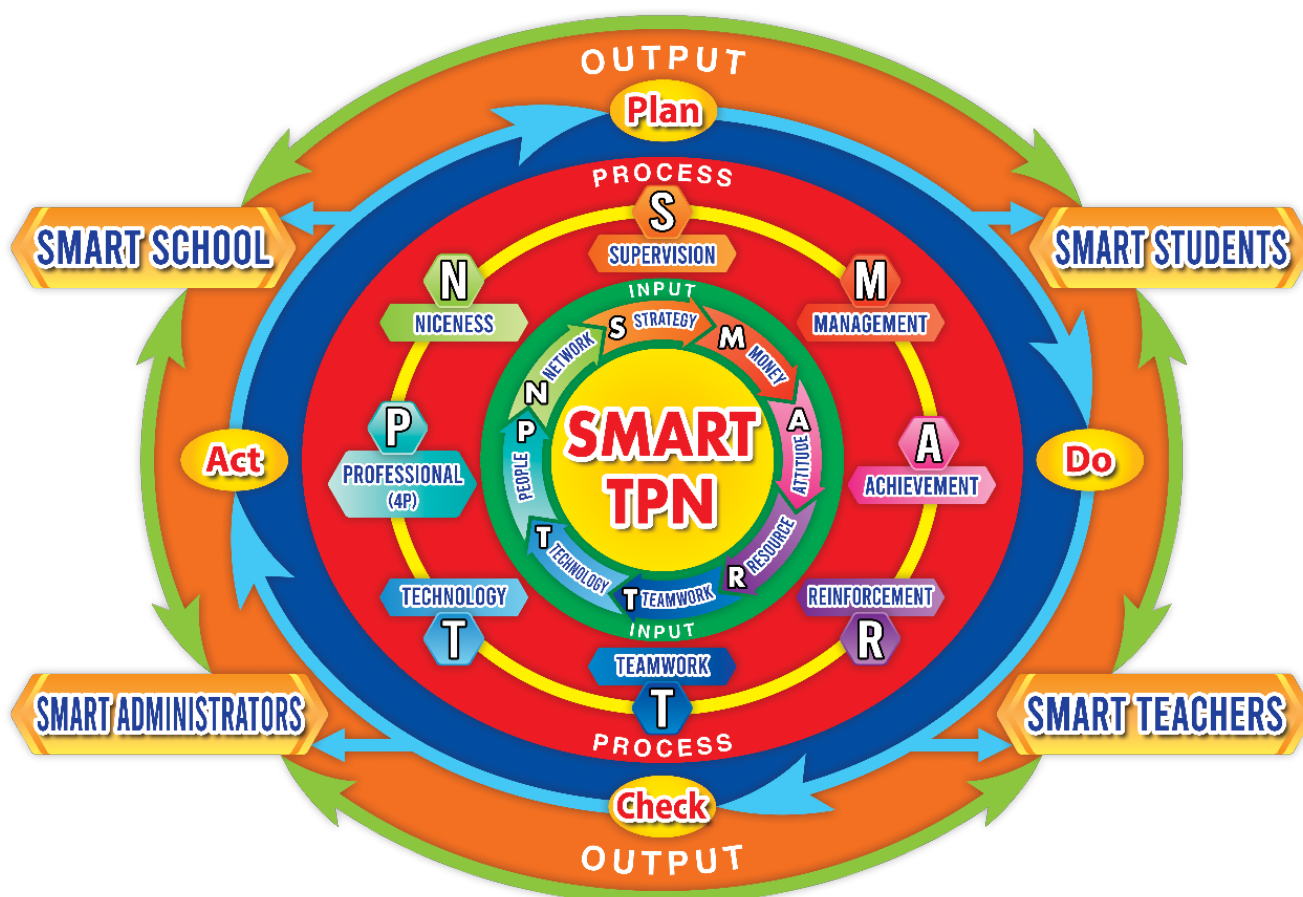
OUTPUT

Plan

PROCESS

S

SUPERVISION

SMART SCHOOL

SMART STUDENTS

N

NICENESS

M

MANAGEMENT

INPUT

S STRATEGY

M MONEY

N NETWORK

P PEOPLE

A ATTITUDE

SMART TPN

R RESOURCE

T TECHNOLOGY

T TEAMWORK

INPUT

P

PROFESSIONAL (4P)

A

ACHIEVEMENT

Act

Do

TECHNOLOGY

T

REINFORCEMENT

R

TEAMWORK

T

SMART ADMINISTRATORS

SMART TEACHERS

PROCESS

Check

OUTPUT